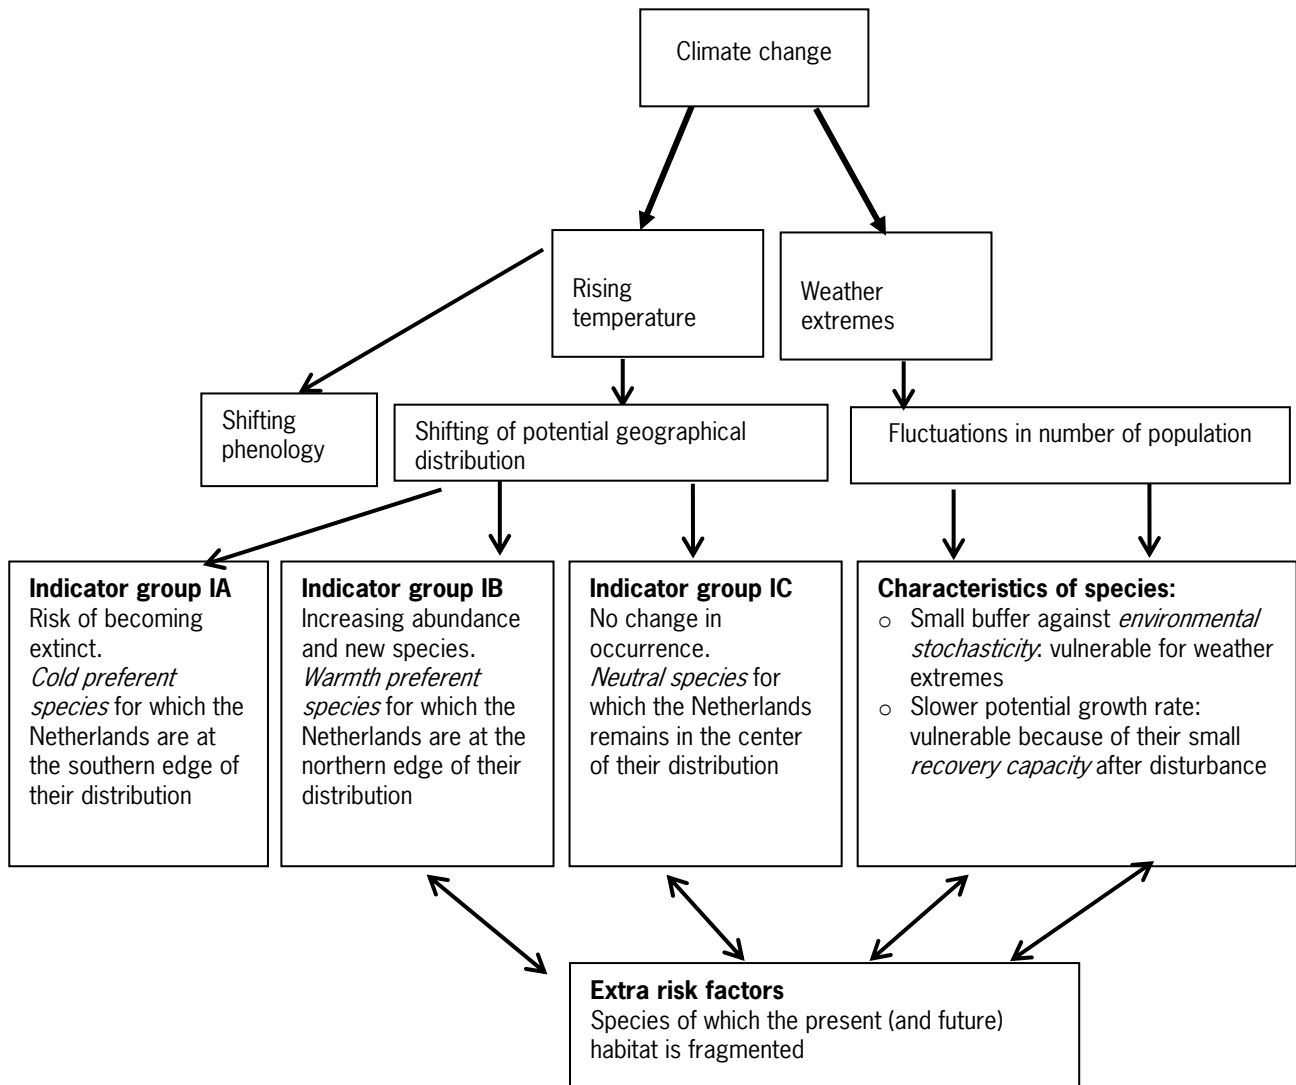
Climate change

Rising temperature

Weather extremes

Shifting phenology

Shifting of potential geographical distribution

Fluctuations in number of population

**Indicator group IA**
Risk of becoming extinct.
*Cold preferent species* for which the Netherlands are at the southern edge of their distribution

**Indicator group IB**
Increasing abundance and new species.
*Warmth preferent species* for which the Netherlands are at the northern edge of their distribution

**Indicator group IC**
No change in occurrence.
*Neutral species* for which the Netherlands remains in the center of their distribution

**Characteristics of species:**
- Small buffer against *environmental stochasticity*: vulnerable for weather extremes
- Slower potential growth rate: vulnerable because of their small *recovery capacity* after disturbance

**Extra risk factors**
Species of which the present (and future) habitat is fragmented